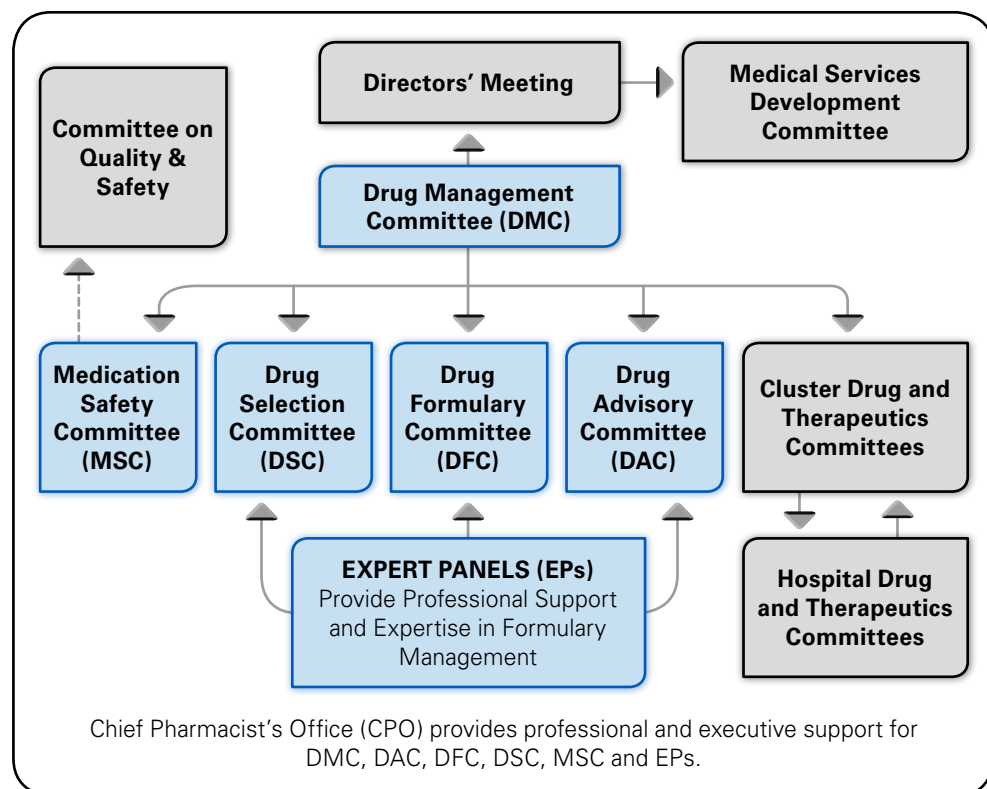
Directors' Meeting

Medical Services Development Committee

Committee on Quality & Safety

Drug Management Committee (DMC)

Medication Safety Committee (MSC)

Drug Selection Committee (DSC)

Drug Formulary Committee (DFC)

Drug Advisory Committee (DAC)

Cluster Drug and Therapeutics Committees

Hospital Drug and Therapeutics Committees

EXPERT PANELS (EPs)
Provide Professional Support and Expertise in Formulary Management

Chief Pharmacist's Office (CPO) provides professional and executive support for DMC, DAC, DFC, DSC, MSC and EPs.